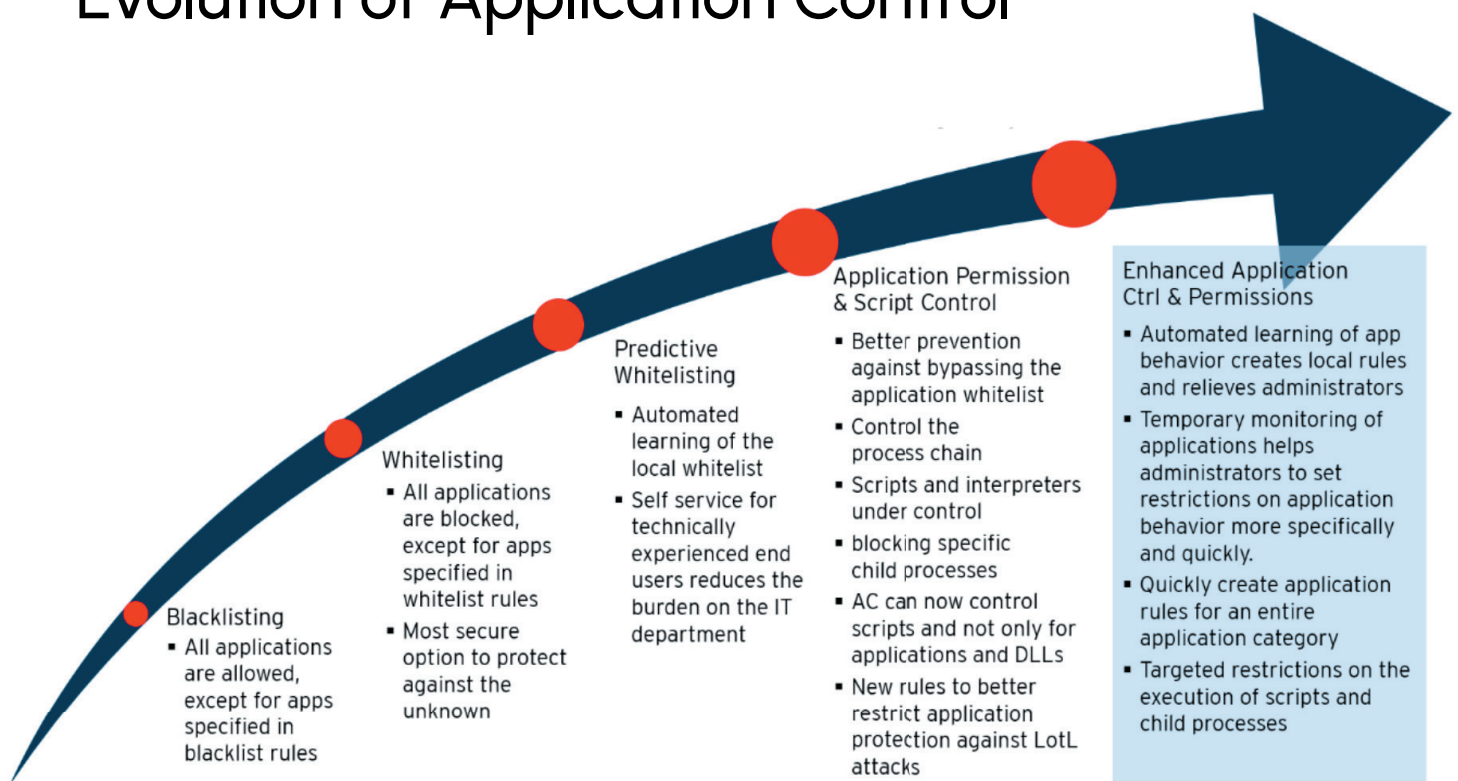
Evolution of Application Control

Blacklisting
- All applications are allowed, except for apps specified in blacklist rules

Whitelisting
- All applications are blocked, except for apps specified in whitelist rules
- Most secure option to protect against the unknown

Predictive Whitelisting
- Automated learning of the local whitelist
- Self service for technically experienced end users reduces the burden on the IT department

Application Permission & Script Control
- Better prevention against bypassing the application whitelist
- Control the process chain
- Scripts and interpreters under control
- blocking specific child processes
- AC can now control scripts and not only for applications and DLLs
- New rules to better restrict application protection against LotL attacks

Enhanced Application Ctrl & Permissions
- Automated learning of app behavior creates local rules and relieves administrators
- Temporary monitoring of applications helps administrators to set restrictions on application behavior more specifically and quickly.
- Quickly create application rules for an entire application category
- Targeted restrictions on the execution of scripts and child processes